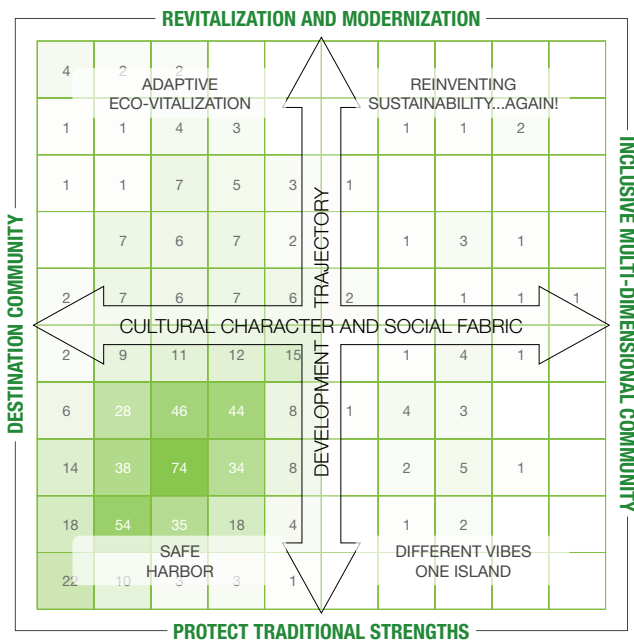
REVITALIZATION AND MODERNIZATION

DESTINATION COMMUNITY

INCLUSIVE MULTI-DIMENSIONAL COMMUNITY

PROTECT TRADITIONAL STRENGTHS

ADAPTIVE ECO-VITALIZATION

REINVENTING SUSTAINABILITY...AGAIN!

SAFE HARBOR

DIFFERENT VIBES ONE ISLAND

CULTURAL CHARACTER AND SOCIAL FABRIC

DEVELOPMENT TRAJECTORY

| | | | | | | | | | |
|---|---|---|---|---|---|---|---|---|---|
| 4 | 2 | 2 | | | | | | | |
| 1 | 1 | 4 | 3 | | | 1 | 1 | 2 | |
| 1 | 1 | 7 | 5 | 3 | 1 | | | | |
| | 7 | 6 | 7 | 2 | | 1 | 3 | 1 | |
| 2 | 7 | 6 | 7 | 6 | 2 | | 1 | 1 | 1 |
| 2 | 9 | 11 | 12 | 15 | | 1 | 4 | 1 | |
| 6 | 28 | 46 | 44 | 8 | 1 | 4 | 3 | | |
| 14 | 38 | 74 | 34 | 8 | | 2 | 5 | 1 | |
| 18 | 54 | 35 | 18 | 4 | | 1 | 2 | | |
| 22 | 10 | 3 | 3 | 1 | | | | | |